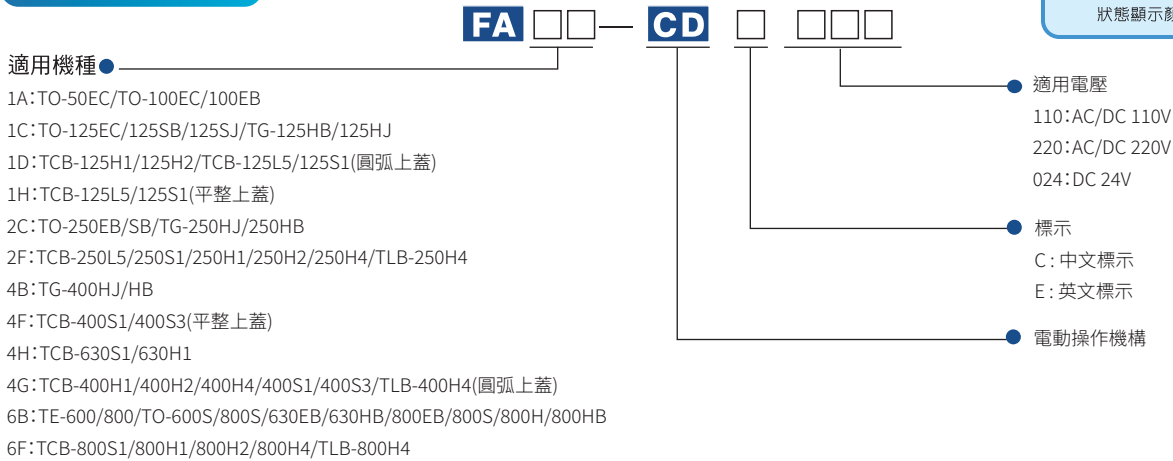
狀態顯示顏

FA □□— CD □ □□□

適用機種

1A:TO-50EC/TO-100EC/100EB
1C:TO-125EC/125SB/125SJ/TG-125HB/125HJ
1D:TCB-125H1/125H2/TCB-125L5/125S1(圓弧上蓋)
1H:TCB-125L5/125S1(平整上蓋)
2C:TO-250EB/SB/TG-250HJ/250HB
2F:TCB-250L5/250S1/250H1/250H2/250H4/TLB-250H4
4B:TG-400HJ/HB
4F:TCB-400S1/400S3(平整上蓋)
4H:TCB-630S1/630H1
4G:TCB-400H1/400H2/400H4/400S1/400S3/TLB-400H4(圓弧上蓋)
6B:TE-600/800/TO-600S/800S/630EB/630HB/800EB/800S/800H/800HB
6F:TCB-800S1/800H1/800H2/800H4/TLB-800H4

適用電壓
110:AC/DC 110V
220:AC/DC 220V
024:DC 24V

標示
C:中文標示
E:英文標示

電動操作機構